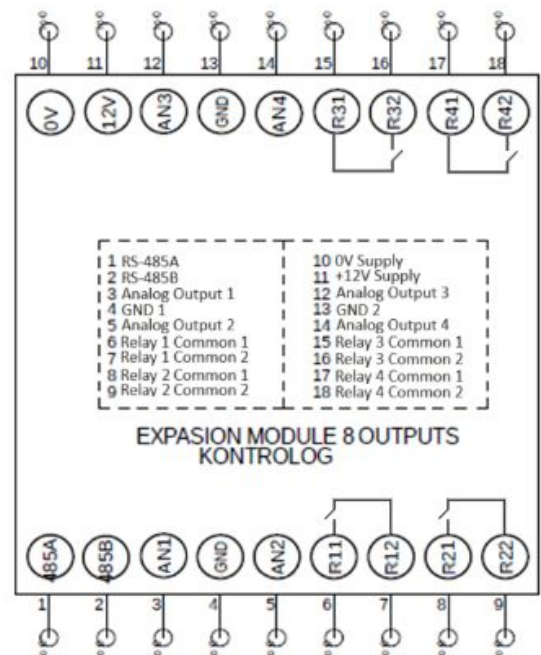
10 11 12 13 14 15 16 17 18

0V 12V AN3 GND AN4 R31 R32 R41 R42

1 RS-485A
2 RS-485B
3 Analog Output 1
4 GND 1
5 Analog Output 2
6 Relay 1 Common 1
7 Relay 1 Common 2
8 Relay 2 Common 1
9 Relay 2 Common 2

10 0V Supply
11 +12V Supply
12 Analog Output 3
13 GND 2
14 Analog Output 4
15 Relay 3 Common 1
16 Relay 3 Common 2
17 Relay 4 Common 1
18 Relay 4 Common 2

EXPASION MODULE 8 OUTPUTS
KONTROLOG

485A 485B AN1 GND AN2 R11 R12 R21 R22

1 2 3 4 5 6 7 8 9